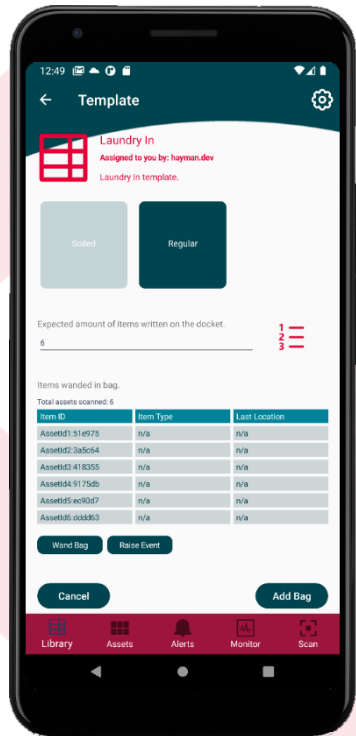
12:49

Template

Laundry In
Assigned to you by: hayman.dev
Laundry In template.

Soiled

Regular

Expected amount of items written on the docket.
6

1
2
3

Items wanded in bag.
Total assets scanned: 6

| Item ID | Item Type | Last Location |
|---|---|---|
| AssetId1:51e975 | n/a | n/a |
| AssetId2:3a5c64 | n/a | n/a |
| AssetId3:418355 | n/a | n/a |
| AssetId4:9175db | n/a | n/a |
| AssetId5:ec90d7 | n/a | n/a |
| AssetId6:dddd63 | n/a | n/a |

Wand Bag
Raise Event

Cancel
Add Bag

Library
Assets
Alerts
Monitor
Scan